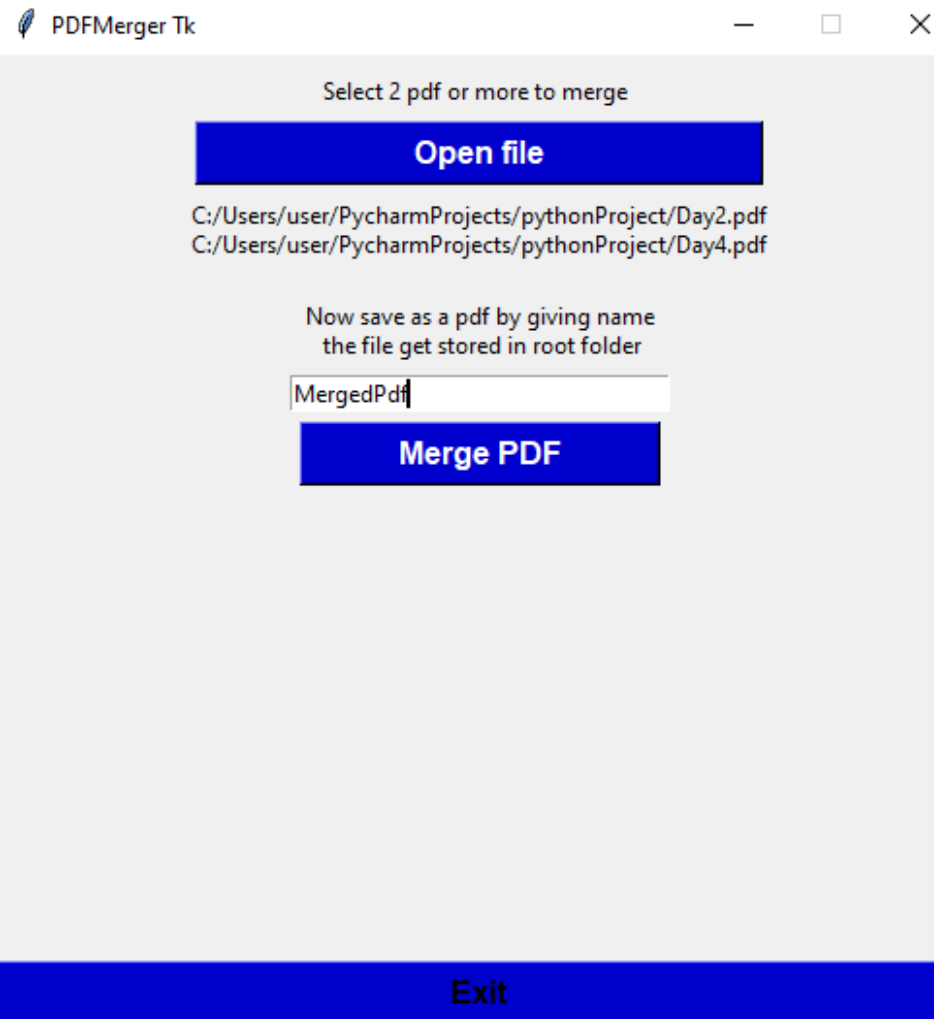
PDFMerger Tk

Select 2 pdf or more to merge

Open file

C:/Users/user/PycharmProjects/pythonProject/Day2.pdf
C:/Users/user/PycharmProjects/pythonProject/Day4.pdf

Now save as a pdf by giving name
the file get stored in root folder

MergedPdf

Merge PDF

Exit